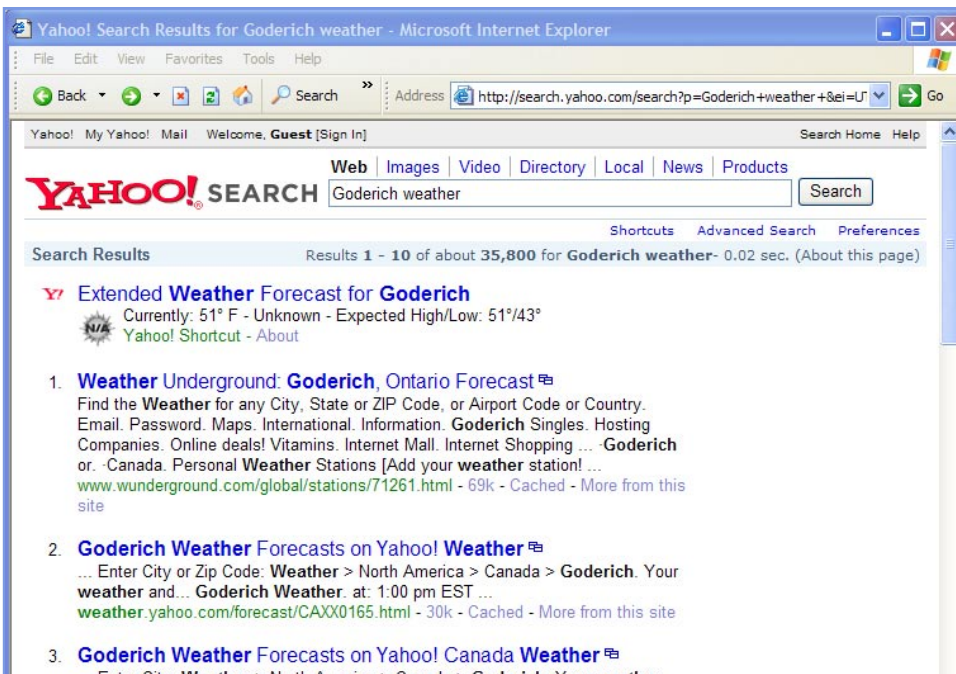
Yahoo! Search Results for Goderich weather - Microsoft Internet Explorer

File Edit View Favorites Tools Help

Back Search » Address http://search.yahoo.com/search?p=Goderich+weather+&ei=U Go

Yahoo! My Yahoo! Mail Welcome, Guest [Sign In] Search Home Help

Web | Images | Video | Directory | Local | News | Products

YAHOO! SEARCH Goderich weather Search

Shortcuts Advanced Search Preferences

Search Results Results 1 - 10 of about 35,800 for Goderich weather- 0.02 sec. (About this page)

Extended Weather Forecast for Goderich
N/A Currently: 51° F - Unknown - Expected High/Low: 51°/43°
Yahoo! Shortcut - About

1. Weather Underground: Goderich, Ontario Forecast
Find the Weather for any City, State or ZIP Code, or Airport Code or Country. Email. Password. Maps. International. Information. Goderich Singles. Hosting Companies. Online deals! Vitamins. Internet Mall. Internet Shopping ... ·Goderich or. ·Canada. Personal Weather Stations [Add your weather station! ...
www.wunderground.com/global/stations/71261.html - 69k - Cached - More from this site

2. Goderich Weather Forecasts on Yahoo! Weather
... Enter City or Zip Code: Weather > North America > Canada > Goderich. Your weather and... Goderich Weather. at: 1:00 pm EST ...
weather.yahoo.com/forecast/CAXX0165.html - 30k - Cached - More from this site

3. Goderich Weather Forecasts on Yahoo! Canada Weather
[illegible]